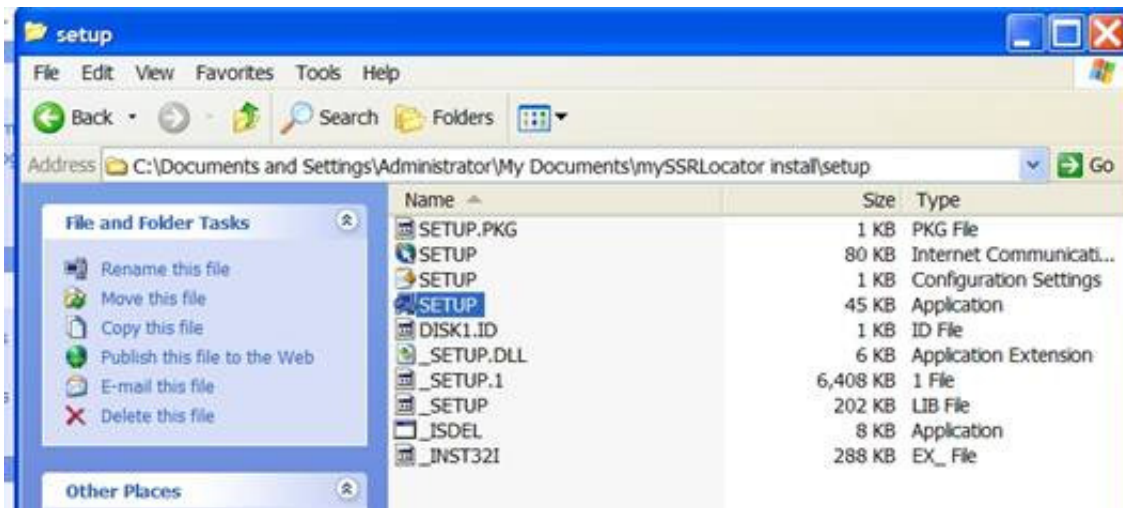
setup

File Edit View Favorites Tools Help

Back Search Folders

Address C:\Documents and Settings\Administrator\My Documents\mySSRLocator install\setup Go

File and Folder Tasks

Rename this file
Move this file
Copy this file
Publish this file to the Web
E-mail this file
Delete this file

Other Places

| Name | Size | Type |
|---|---|---|
| SETUP.PKG | 1 KB | PKG File |
| SETUP | 80 KB | Internet Communicati... |
| SETUP | 1 KB | Configuration Settings |
| SETUP | 45 KB | Application |
| DISK1.ID | 1 KB | ID File |
| _SETUP.DLL | 6 KB | Application Extension |
| _SETUP.1 | 6,408 KB | 1 File |
| _SETUP | 202 KB | LIB File |
| _ISDEL | 8 KB | Application |
| _INST32I | 288 KB | EX_ File |